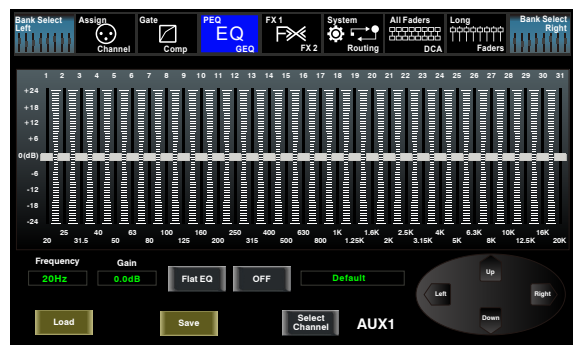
Bank Select Left

Assign Channel

Gate Comp

PEQ EQ GEQ

FX 1 FX 2

System Routing

All Faders DCA

Long Faders

Bank Select Right

1 2 3 4 5 6 7 8 9 10 11 12 13 14 15 16 17 18 19 20 21 22 23 24 25 26 27 28 29 30 31

+24
+18
+12
+6
0(dB)
-6
-12
-18
-24

25 40 63 100 160 250 400 630 1K 1.6K 2.5K 4K 6.3K 10K 16K
20 31.5 50 80 125 200 315 500 800 1.25K 2K 3.15K 5K 8K 12.5K 20K

Frequency
20Hz

Gain
0.0dB

Flat EQ

OFF

Default

Up

Left

Right

Down

Load

Save

Select Channel

AUX1